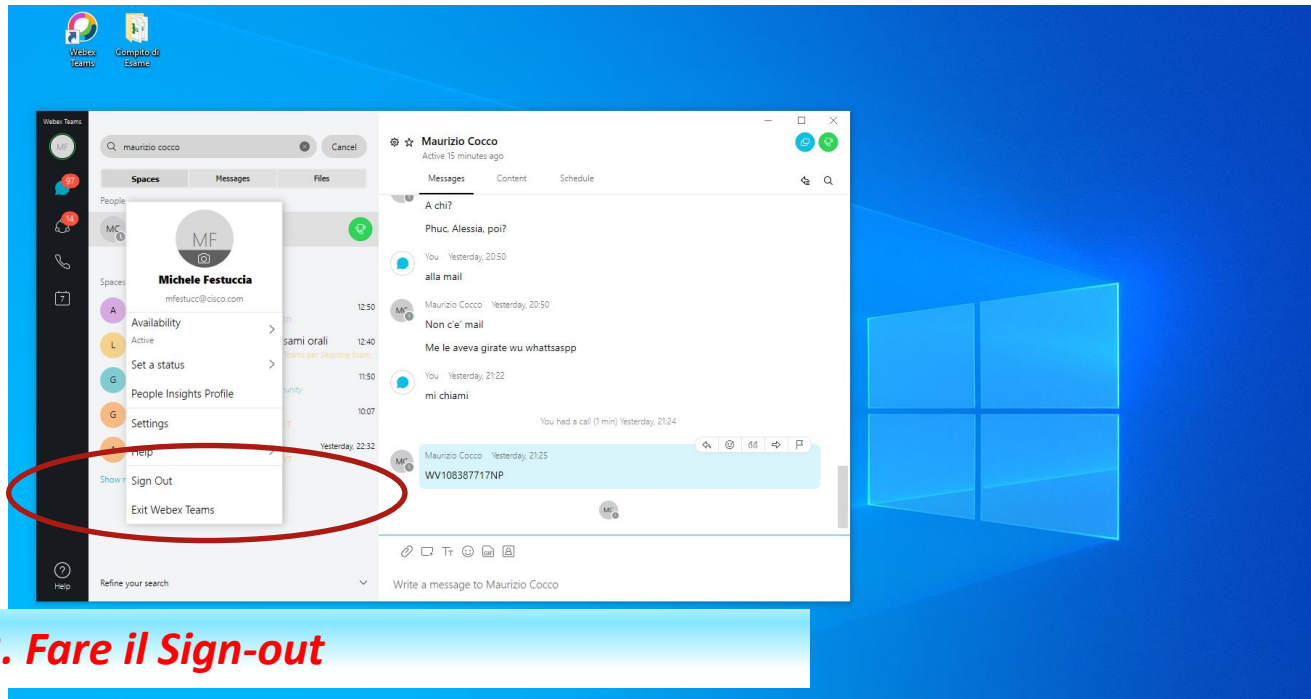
Webex Teams

Compito di Esame

Webex Teams

MF

97

14

7

maurizio cocco

Cancel

Spaces

Messages

Files

People

MC

Spaces

A

L

G

G

Show

12:50

sami orali

12:40

Teams per Sessione Esami...

11:50

10:07

Yesterday, 22:32

MF

Michele Festuccia

mfestucc@cisco.com

Availability

Active

Set a status

People Insights Profile

Settings

Help

Sign Out

Exit Webex Teams

Help

Refine your search

Maurizio Cocco

Active 15 minutes ago

Messages

Content

Schedule

A chi?

Phuc, Alessia, poi?

You Yesterday, 20:50

alla mail

Maurizio Cocco Yesterday, 20:50

Non c'e' mail

Me le aveva girate wu whattsaspp

You Yesterday, 21:22

mi chiami

You had a call (1 min) Yesterday, 21:24

Maurizio Cocco Yesterday, 21:25

WV108387717NP

MC

Write a message to Maurizio Cocco

. Fare il Sign-out